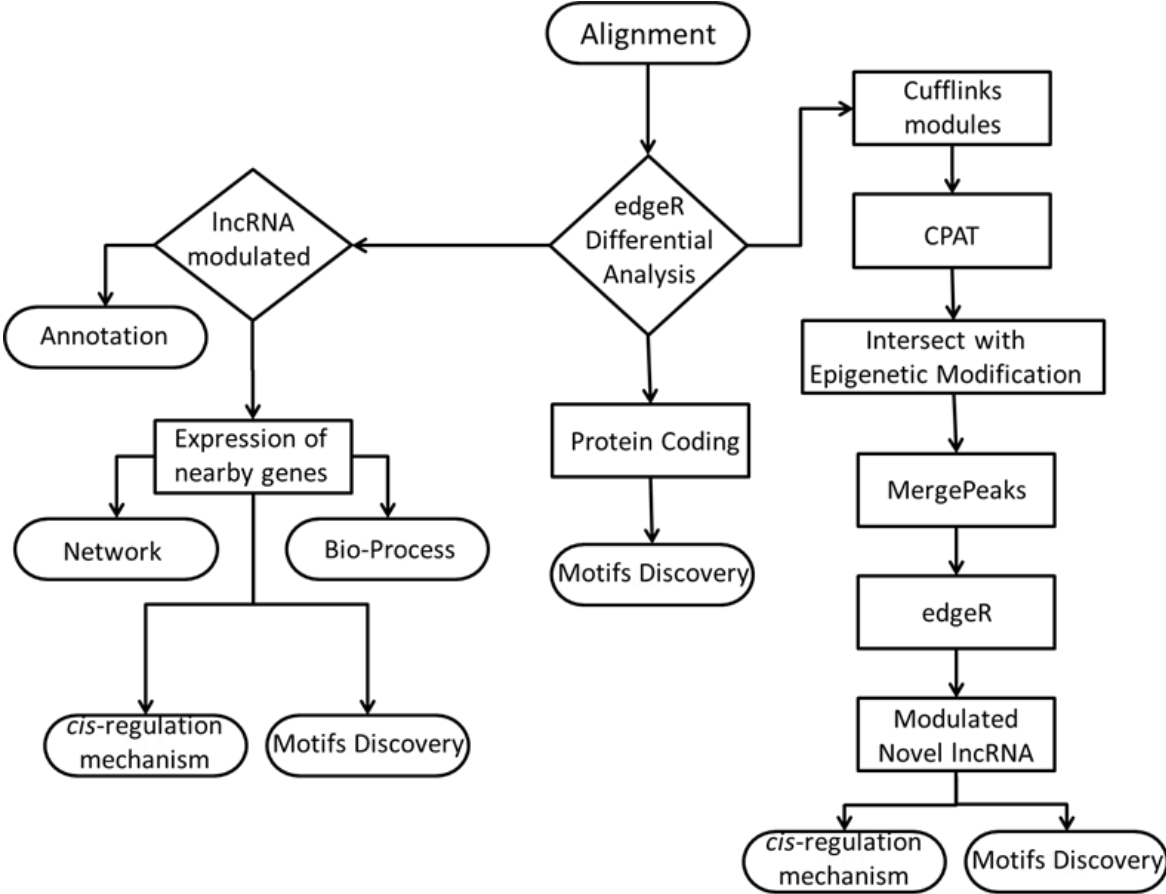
Alignment

edgeR Differential Analysis

lncRNA modulated

Annotation

Expression of nearby genes

Network

Bio-Process

cis-regulation mechanism

Motifs Discovery

Protein Coding

Motifs Discovery

Cufflinks modules

CPAT

Intersect with Epigenetic Modification

MergePeaks

edgeR

Modulated Novel lncRNA

cis-regulation mechanism

Motifs Discovery